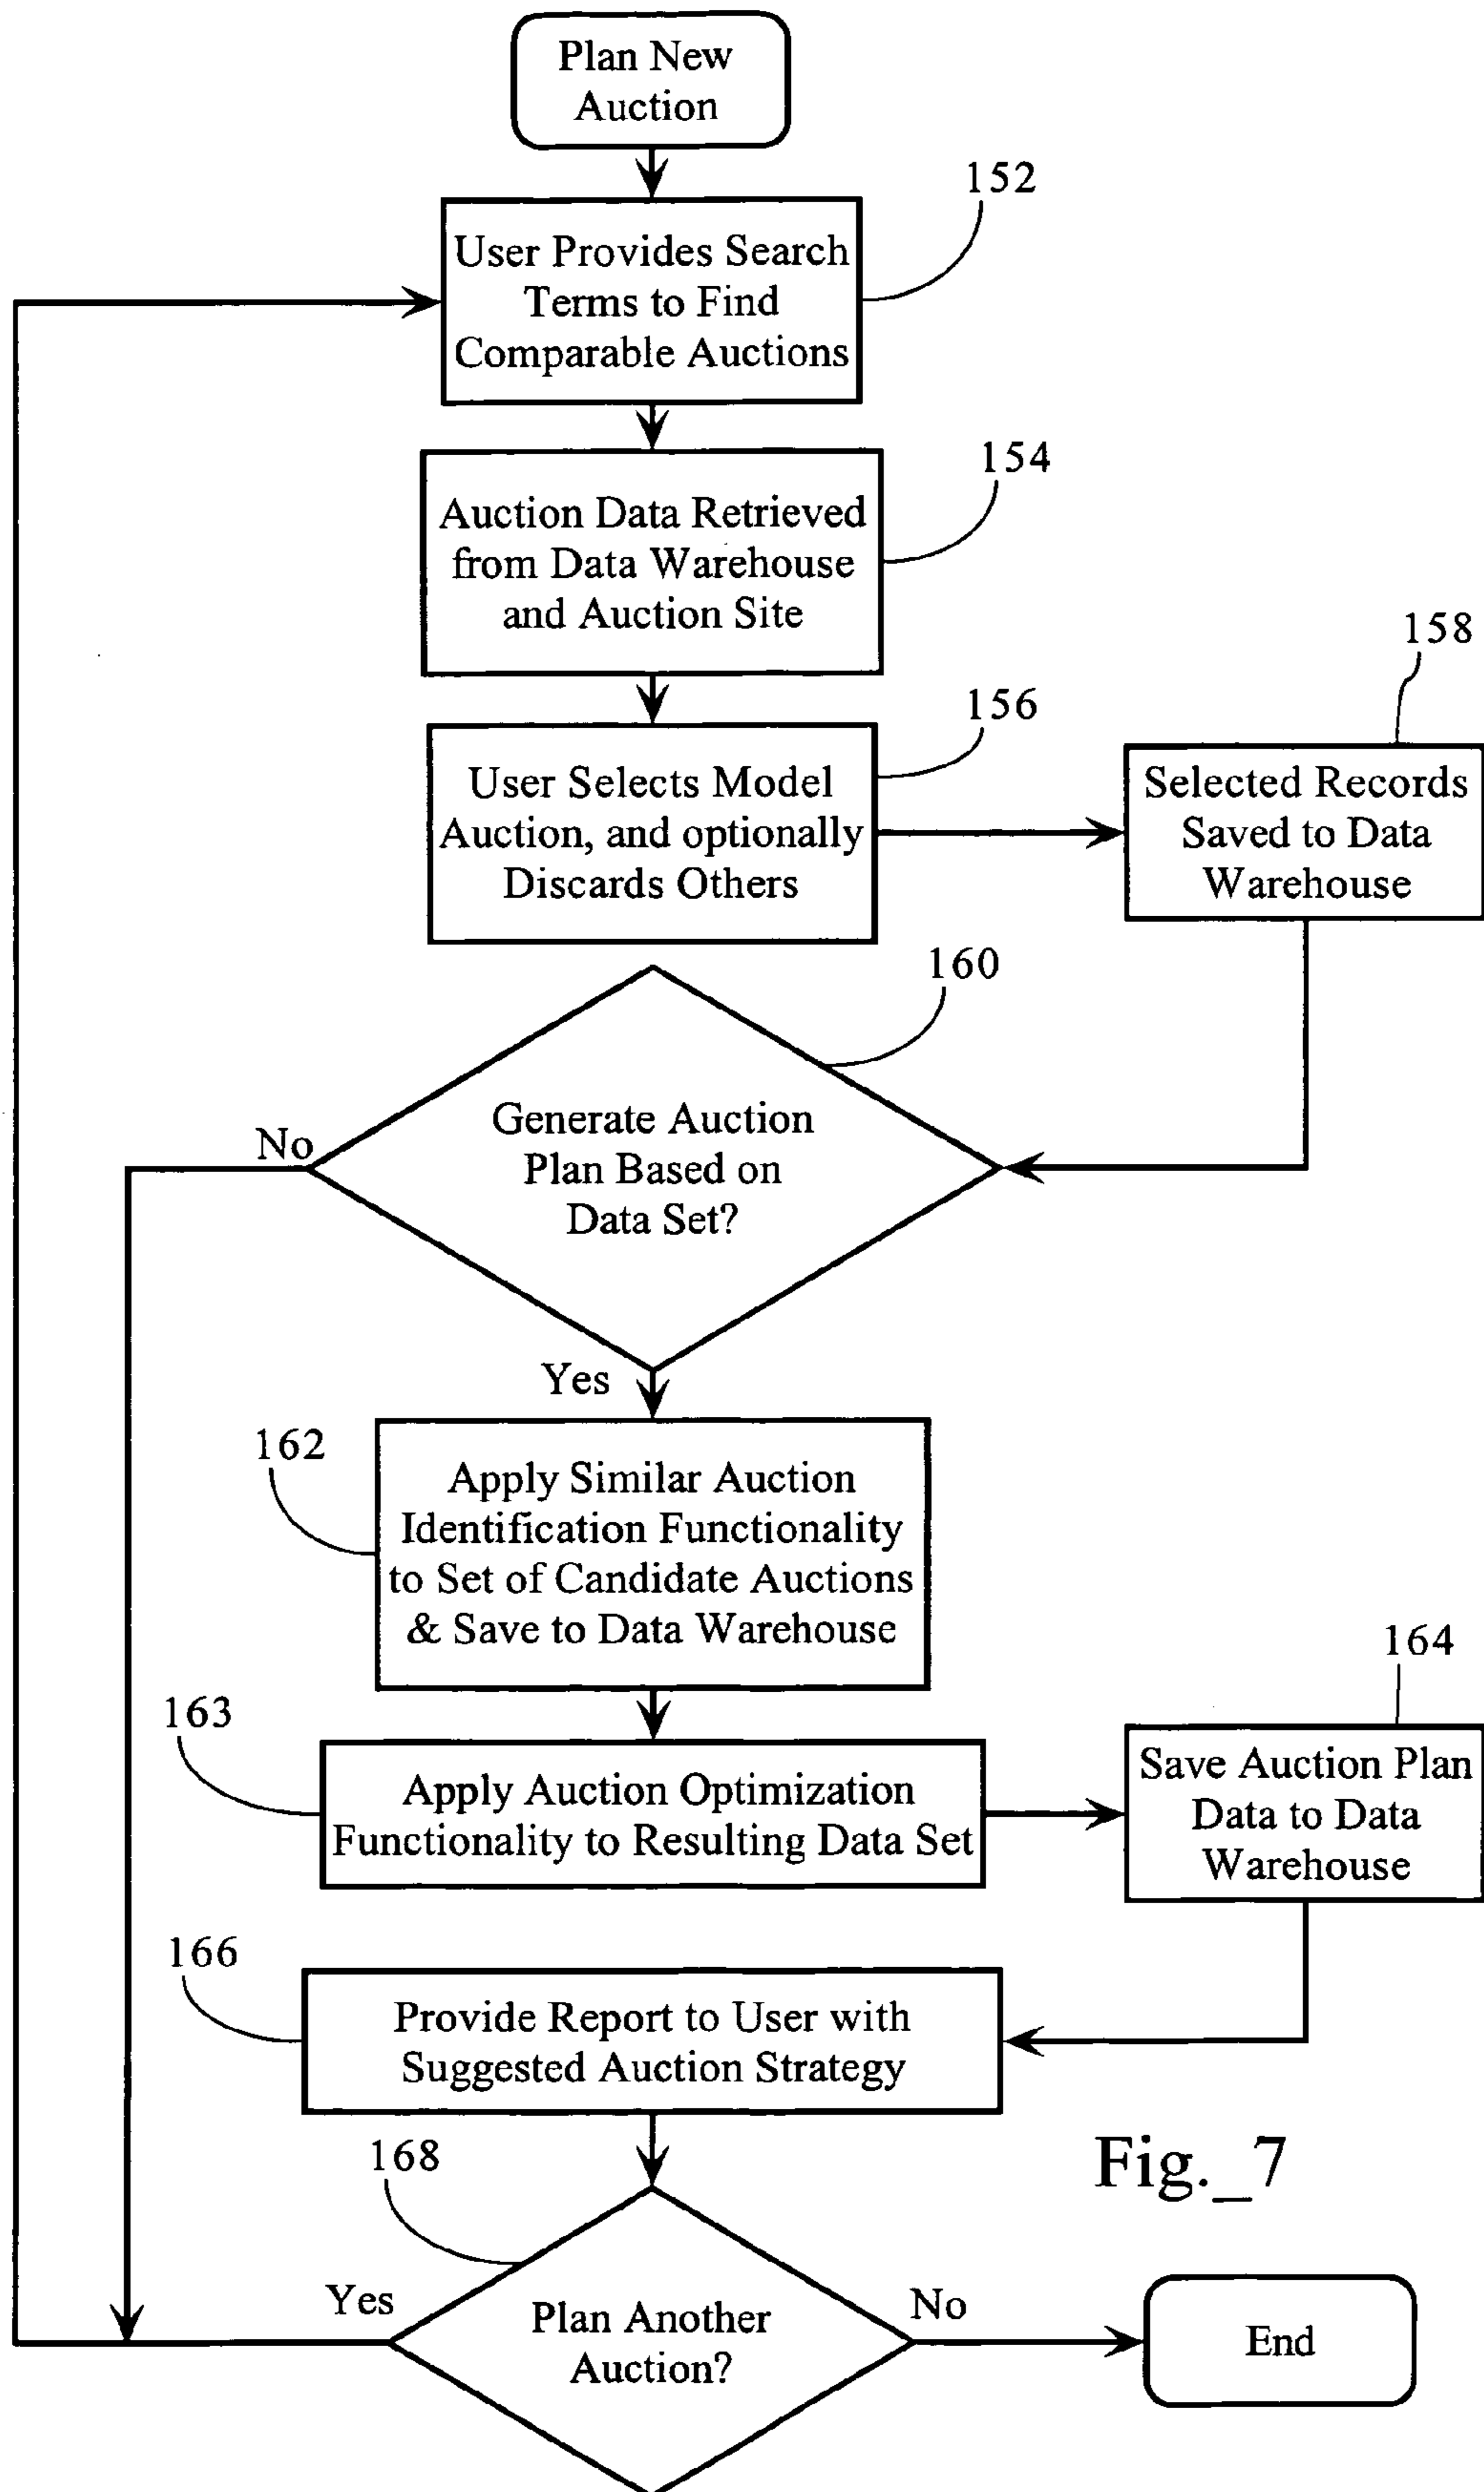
Plan New Auction

152

User Provides Search Terms to Find Comparable Auctions

154

Auction Data Retrieved from Data Warehouse and Auction Site

158

156

User Selects Model Auction, and optionally Discards Others

Selected Records Saved to Data Warehouse

160

No

Generate Auction Plan Based on Data Set?

Yes

162

Apply Similar Auction Identification Functionality to Set of Candidate Auctions & Save to Data Warehouse

164

163

Apply Auction Optimization Functionality to Resulting Data Set

Save Auction Plan Data to Data Warehouse

166

Provide Report to User with Suggested Auction Strategy

168

Fig._7

Yes

Plan Another Auction?

No

End